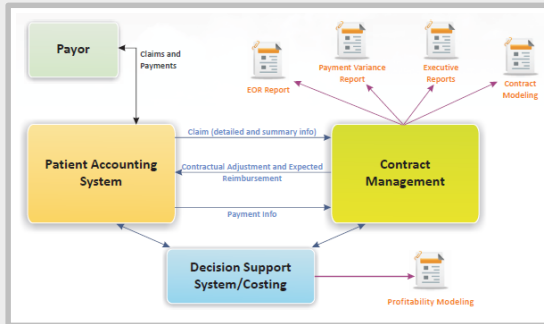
Payor

Claims and Payments

EOR Report

Payment Variance Report

Executive Reports

Contract Modeling

Claim (detailed and summary info)

Patient Accounting System

Contractual Adjustment and Expected Reimbursement

Contract Management

Payment Info

Decision Support System/Costing

Profitability Modeling